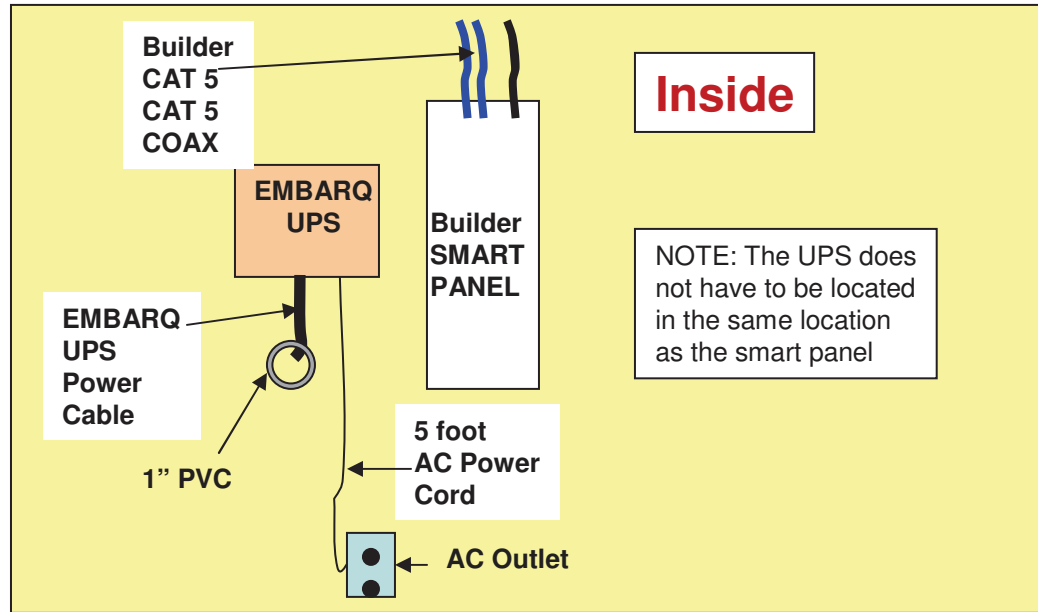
Builder
CAT 5
CAT 5
COAX

Inside

EMBARQ
UPS

Builder
SMART
PANEL

NOTE: The UPS does not have to be located in the same location as the smart panel

EMBARQ
UPS
Power
Cable

1” PVC

5 foot
AC Power
Cord

AC Outlet